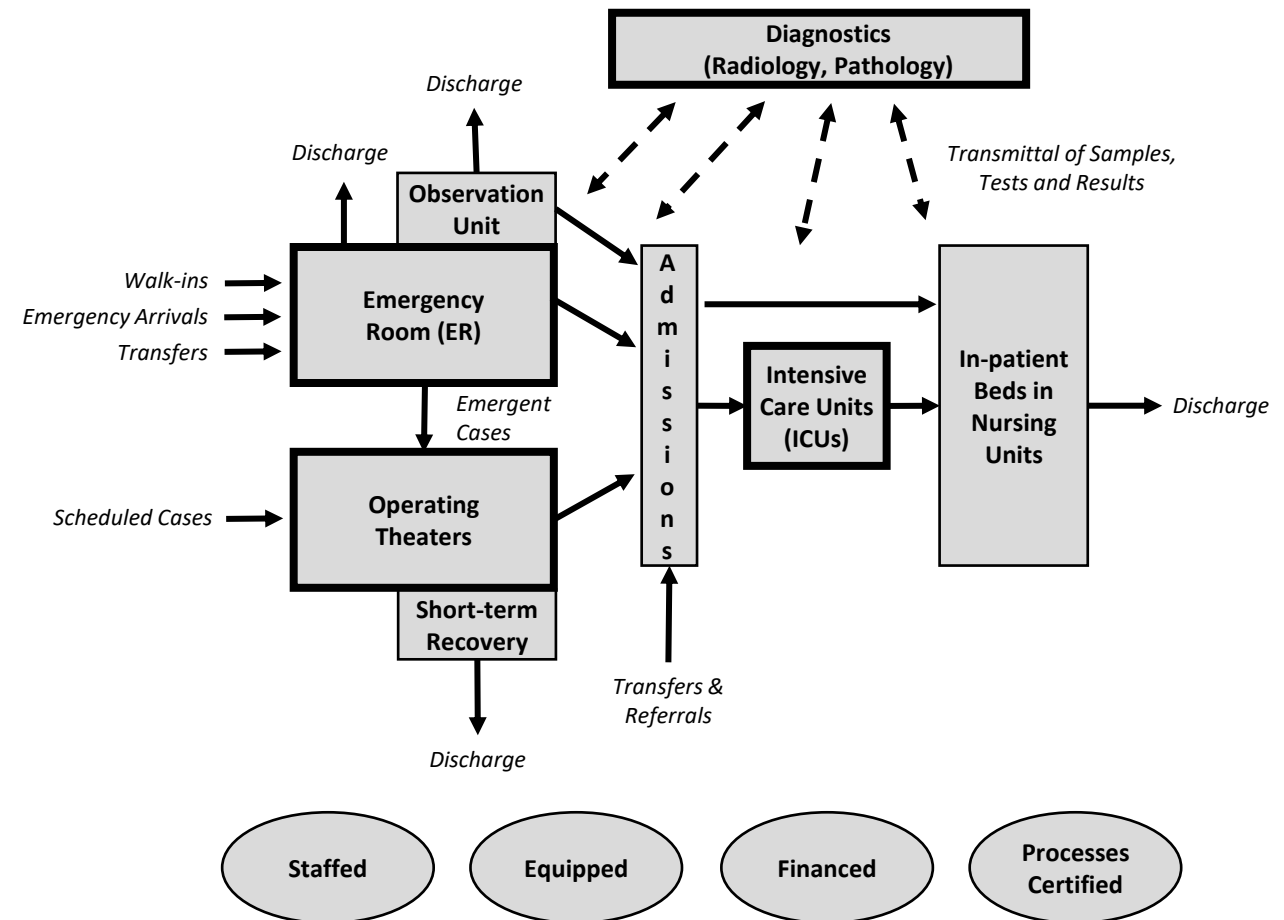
Diagnostics
(Radiology, Pathology)

Discharge

Discharge

Transmittal of Samples,
Tests and Results

Observation Unit

Walk-ins
Emergency Arrivals
Transfers

Emergency Room (ER)

Admissions

In-patient Beds in Nursing Units

Intensive Care Units (ICUs)

Discharge

Emergent Cases

Scheduled Cases

Operating Theaters

Short-term Recovery

Transfers & Referrals

Discharge

Staffed

Equipped

Financed

Processes Certified